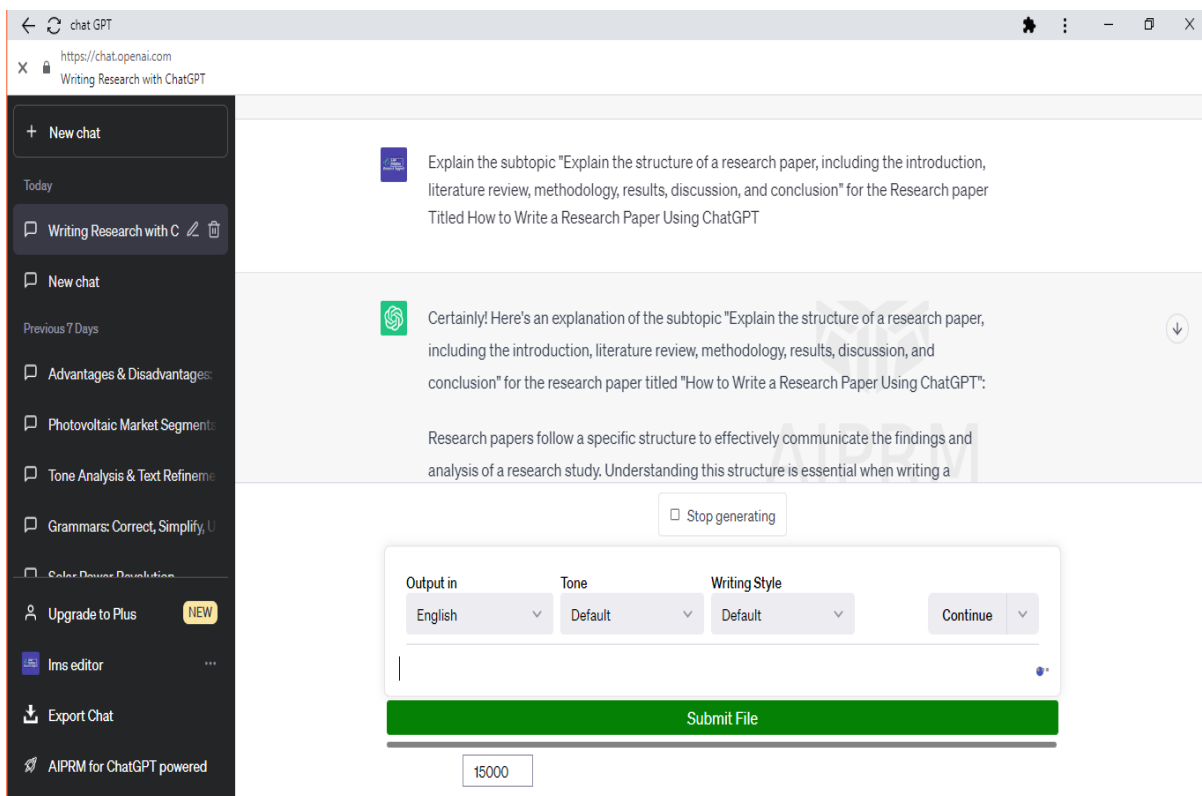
chat GPT

https://chat.openai.com
Writing Research with ChatGPT

+ New chat

Today

Writing Research with C

New chat

Previous 7 Days

Advantages & Disadvantages

Photovoltaic Market Segments

Tone Analysis & Text Refineme

Grammars: Correct, Simplify, U

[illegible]

Upgrade to Plus NEW

lms editor

Export Chat

AIPRM for ChatGPT powered

Explain the subtopic "Explain the structure of a research paper, including the introduction, literature review, methodology, results, discussion, and conclusion" for the Research paper Titled How to Write a Research Paper Using ChatGPT

Certainly! Here's an explanation of the subtopic "Explain the structure of a research paper, including the introduction, literature review, methodology, results, discussion, and conclusion" for the research paper titled "How to Write a Research Paper Using ChatGPT":

Research papers follow a specific structure to effectively communicate the findings and analysis of a research study. Understanding this structure is essential when writing a

AIPRM

Stop generating

Output in
English

Tone
Default

Writing Style
Default

Continue

Submit File

15000